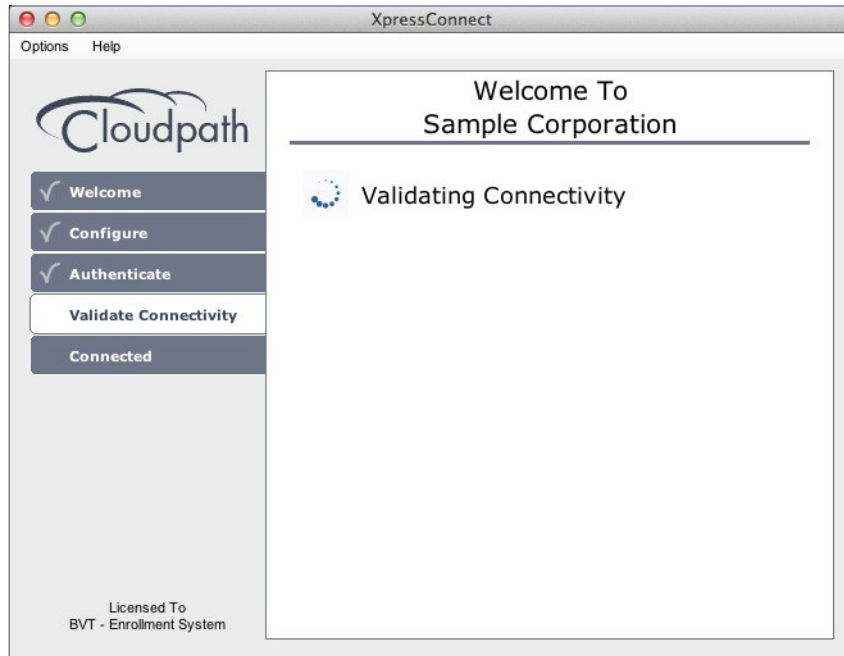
XpressConnect

Options Help

Cloudpath

√ Welcome
√ Configure
√ Authenticate
Validate Connectivity
Connected

Licensed To
BVT - Enrollment System

Welcome To
Sample Corporation

Validating Connectivity